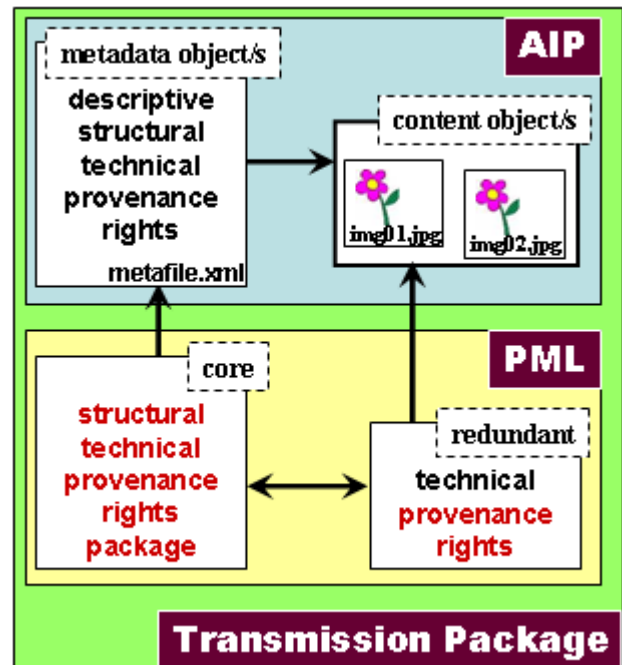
AIP

metadata object/s

descriptive
structural
technical
provenance
rights

metafile.xml

content object/s

img01.jpg

img02.jpg

PML

core

structural
technical
provenance
rights
package

redundant

technical
provenance
rights

Transmission Package